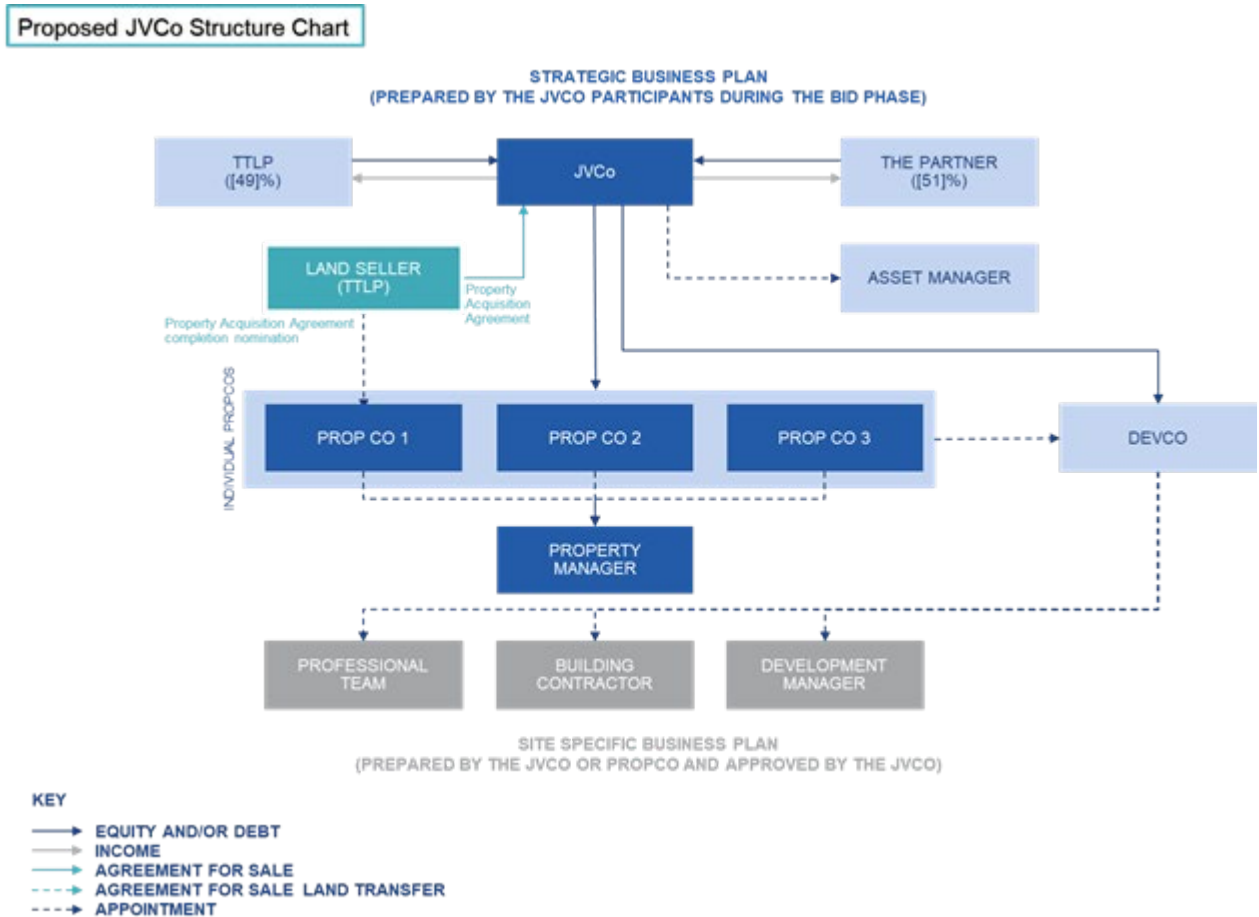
Proposed JVCo Structure Chart

STRATEGIC BUSINESS PLAN
(PREPARED BY THE JVCO PARTICIPANTS DURING THE BID PHASE)

TTLP
([49]%)

JVCo

THE PARTNER
([51]%)

LAND SELLER
(TTLP)

Property Acquisition Agreement

ASSET MANAGER

Property Acquisition Agreement completion nomination

INDIVIDUAL PROPCOS

PROP CO 1

PROP CO 2

PROP CO 3

DEVCO

PROPERTY MANAGER

PROFESSIONAL TEAM

BUILDING CONTRACTOR

DEVELOPMENT MANAGER

SITE SPECIFIC BUSINESS PLAN
(PREPARED BY THE JVCO OR PROPCO AND APPROVED BY THE JVCO)

KEY
EQUITY AND/OR DEBT
INCOME
AGREEMENT FOR SALE
AGREEMENT FOR SALE LAND TRANSFER
APPOINTMENT